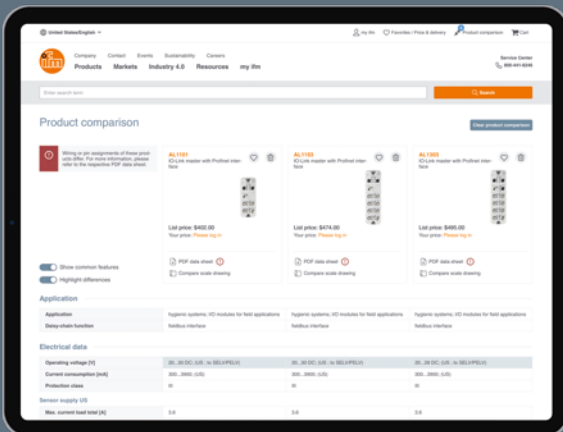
United States/English

my ifm Favorites / Price & delivery Product comparison Cart

ifm

Company Contact Events Sustainability Careers

Products Markets Industry 4.0 Resources my ifm

Service Center
800-441-8246

Enter search term

Search

Product comparison

Clear product comparison

Wiring or pin assignments of these products differ. For more information, please refer to the respective PDF data sheet.

AL1101
IO-Link master with Profinet interface

List price: $402.00
Your price: Please log in

PDF data sheet

Compare scale drawing

AL1103
IO-Link master with Profinet interface

List price: $474.00
Your price: Please log in

PDF data sheet

Compare scale drawing

AL1303
IO-Link master with Profinet interface

List price: $495.00
Your price: Please log in

PDF data sheet

Compare scale drawing

Show common features

Highlight differences

Application

| Application | hygienic systems; I/O modules for field applications | hygienic systems; I/O modules for field applications | hygienic systems; I/O modules for field applications |
|---|---|---|---|
| Daisy-chain function | fieldbus interface | fieldbus interface | fieldbus interface |

Electrical data

| Operating voltage [V] | 20...30 DC; (US; to SELV/PELV) | 20...30 DC; (US; to SELV/PELV) | 20...28 DC; (US; to SELV/PELV) |
|---|---|---|---|
| Current consumption [mA] | 300...3900; (US) | 300...3900; (US) | 300...3900; (US) |
| Protection class | III | III | III |

Sensor supply US

| Max. current load total [A] | 3.6 | 3.6 | 3.6 |
|---|---|---|---|